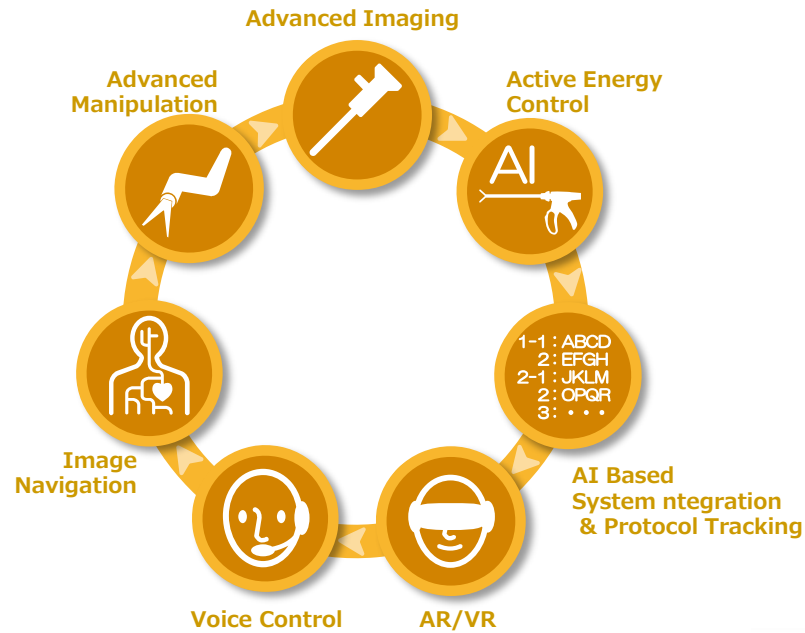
Advanced Imaging

Active Energy Control

AI

1-1 : ABCD
2 : EFGH
2-1 : JKLM
2 : OPQR
3 : • • •

AI Based System ntegration & Protocol Tracking

AR/VR

Voice Control

Image Navigation

Advanced Manipulation